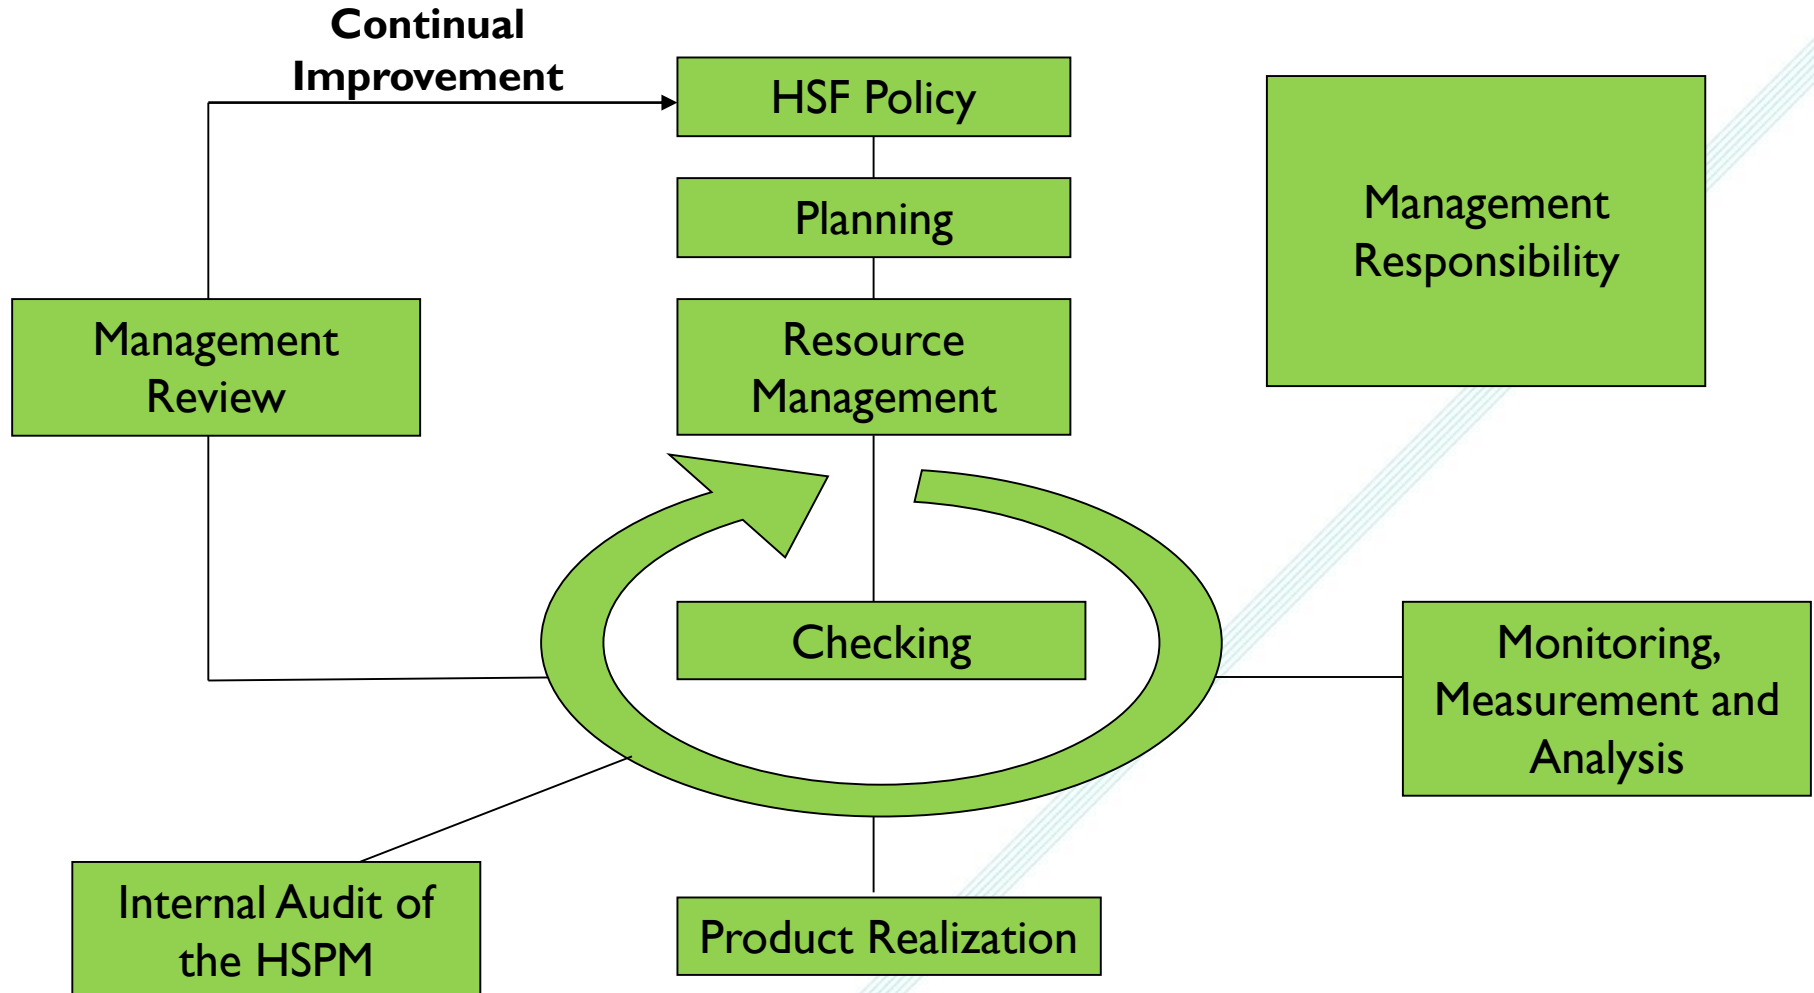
Continual Improvement

HSF Policy

Planning

Management Responsibility

Management Review

Resource Management

Checking

Monitoring, Measurement and Analysis

Internal Audit of the HSPM

Product Realization